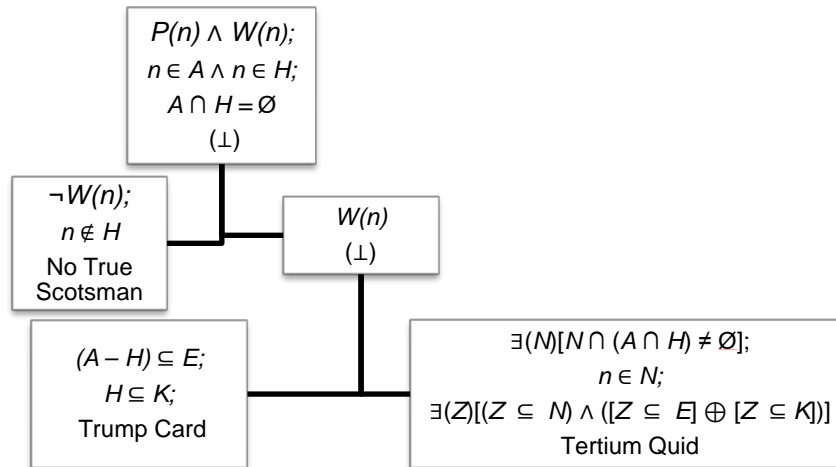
$P(n) \wedge W(n);$
$n \in A \wedge n \in H;$
$A \cap H = \varnothing$
$(\bot)$

$\neg W(n);$
$n \notin H$
No True Scotsman

$W(n)$
$(\bot)$

$(A - H) \subseteq E;$
$H \subseteq K;$
Trump Card

$\exists(N)[N \cap (A \cap H) \neq \varnothing];$
$n \in N;$
$\exists(Z)[(Z \subseteq N) \wedge ([Z \subseteq E] \oplus [Z \subseteq K])]$
Tertium Quid